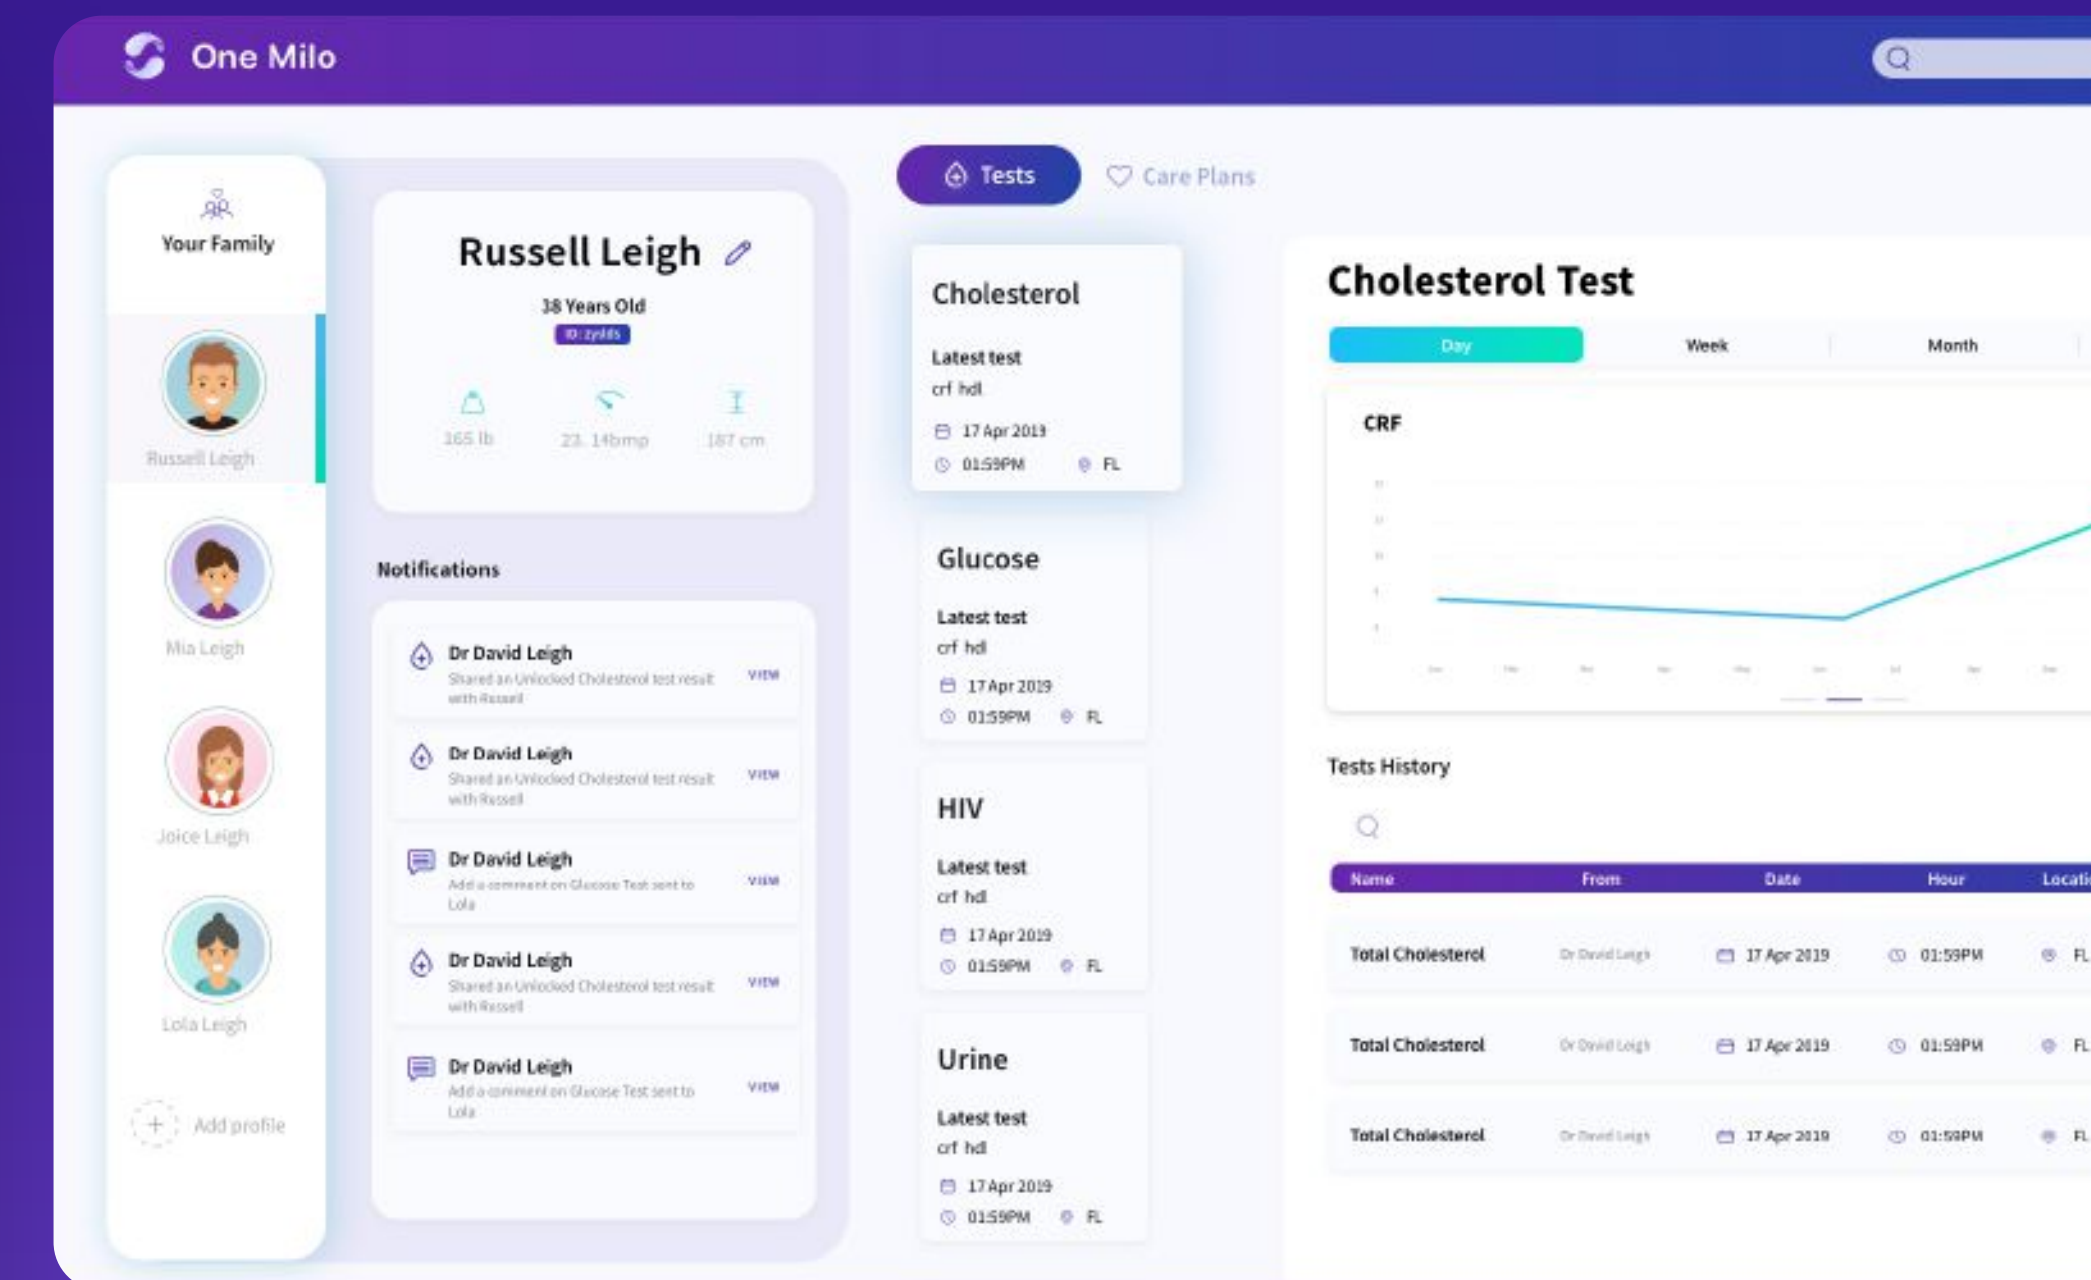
One Milo

Your Family

Russell Leigh

Mia Leigh

Joice Leigh

Lola Leigh

Add profile

Russell Leigh

38 Years Old

ID: zyIds

165 lb

23, 14bmp

187 cm

Notifications

Dr David Leigh
Shared an Unlocked Cholesterol test result with Russell
VIEW

Dr David Leigh
Shared an Unlocked Cholesterol test result with Russell
VIEW

Dr David Leigh
Add a comment on Glucose Test sent to Lola
VIEW

Dr David Leigh
Shared an Unlocked Cholesterol test result with Russell
VIEW

Dr David Leigh
Add a comment on Glucose Test sent to Lola
VIEW

Tests

Care Plans

Cholesterol
Latest test
crf hdl
17 Apr 2019
01:59PM FL

Glucose
Latest test
crf hdl
17 Apr 2019
01:59PM FL

HIV
Latest test
crf hdl
17 Apr 2019
01:59PM FL

Urine
Latest test
crf hdl
17 Apr 2019
01:59PM FL

Cholesterol Test

Day | Week | Month

CRF

Tests History

| Name | From | Date | Hour | Locati |
|---|---|---|---|---|
| Total Cholesterol | Dr David Leigh | 17 Apr 2019 | 01:59PM | FL |
| Total Cholesterol | Dr David Leigh | 17 Apr 2019 | 01:59PM | FL |
| Total Cholesterol | Dr David Leigh | 17 Apr 2019 | 01:59PM | FL |